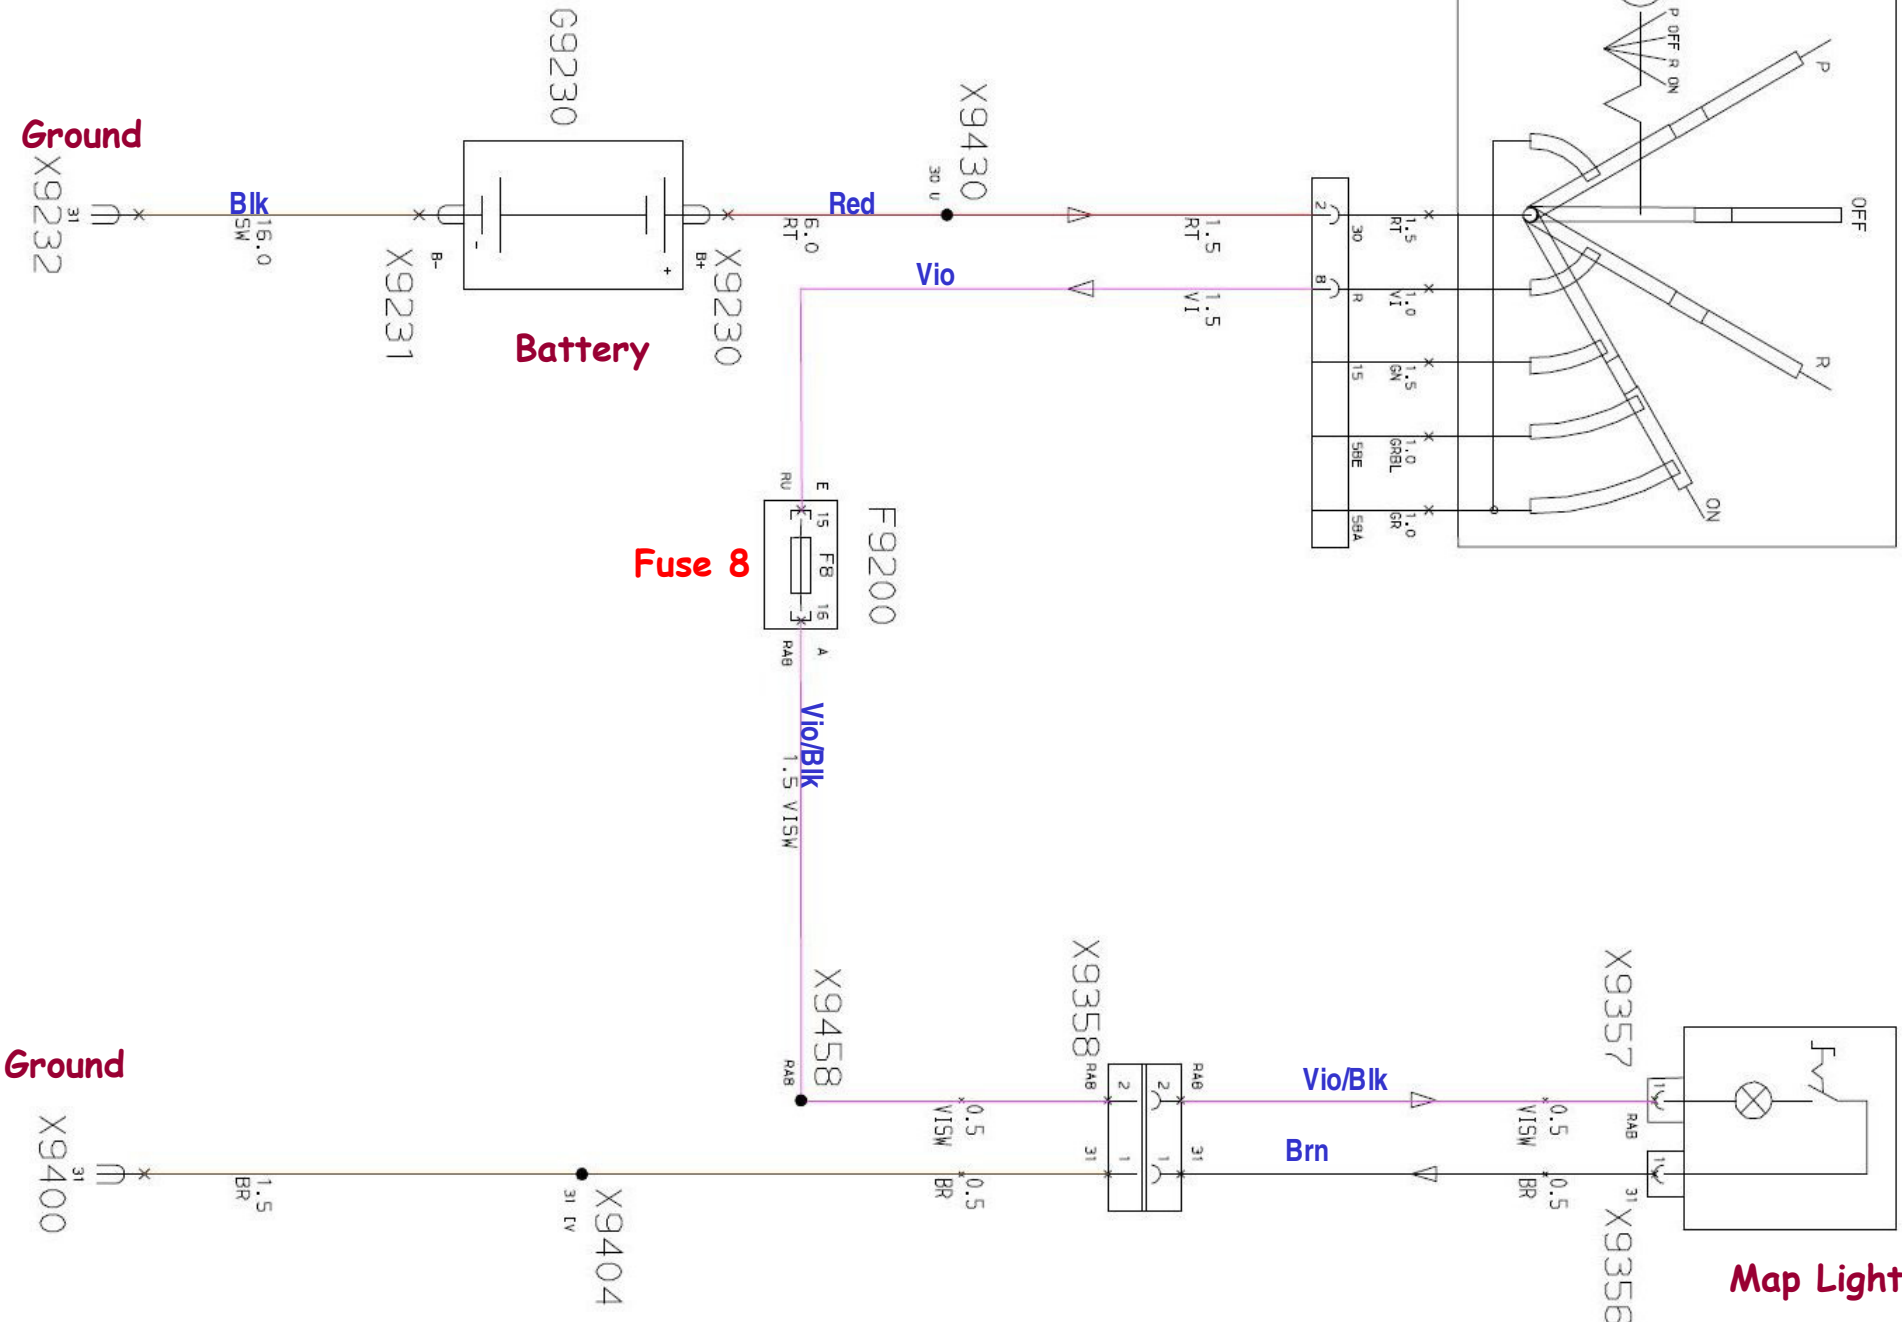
Ground
X9232
31
Blk
16.0
SW
X9231
B-
G9230
Battery
B+
X9230
Red
6.0
RT
X9430
30 U
1.5
RT
Vio
1.5
VI
2
30
1.5
RT
8
R
1.0
VI
15
1.5
GN
58E
1.0
GRBL
58A
1.0
GR
P OFF R ON
P
OFF
R
ON
Fuse 8
RU
E
15
F8
16
RAB
A
F9200
Vio/Blk
1.5 VISW
X9458
RAB
Ground
X9400
31
1.5
BR
X9404
31 EV
0.5
VISW
0.5
BR
X9358
RAB
2
31
1
2
RAB
1
31
Vio/Blk
Brn
X9357
0.5
VISW
0.5
BR
1
RAB
1
31
X9356
Map Light